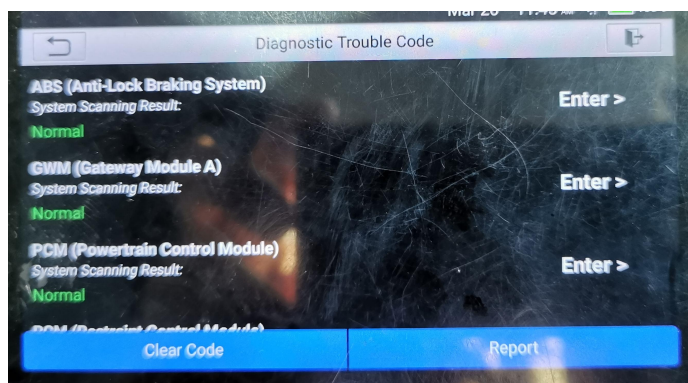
Mar 26 11:45 AM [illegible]

Diagnostic Trouble Code

ABS (Anti-Lock Braking System)
System Scanning Result:
Normal

Enter >

GWM (Gateway Module A)
System Scanning Result:
Normal

Enter >

PCM (Powertrain Control Module)
System Scanning Result:
Normal

Enter >

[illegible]

Clear Code

Report